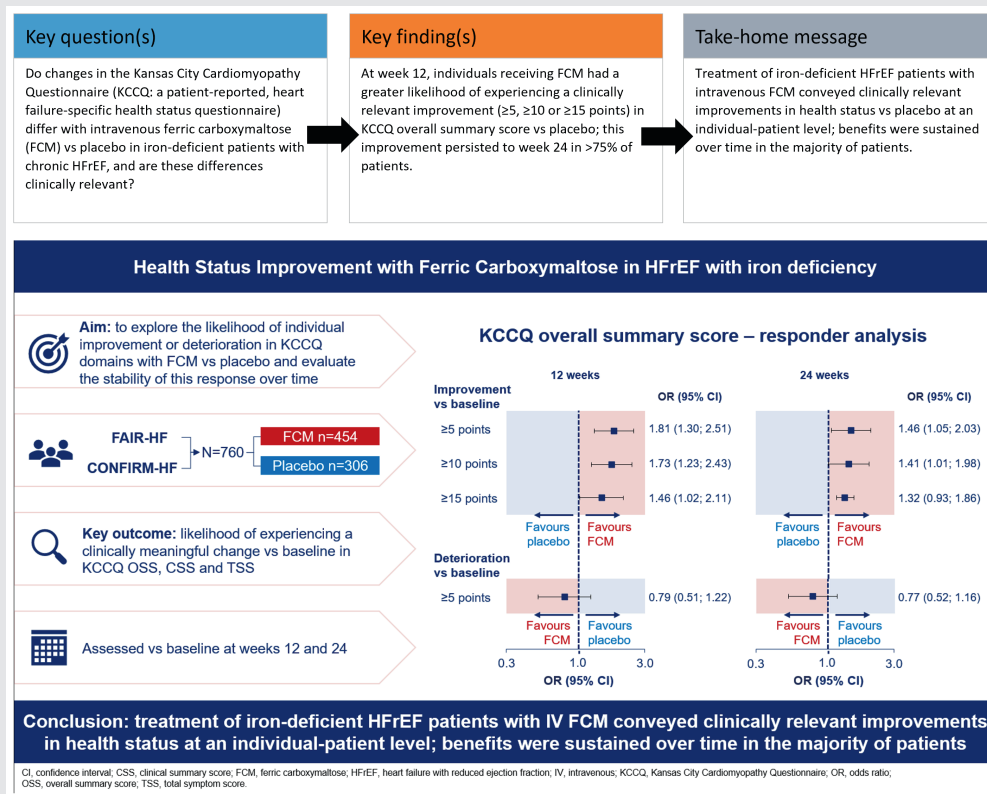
Key question(s)

Do changes in the Kansas City Cardiomyopathy Questionnaire (KCCQ: a patient-reported, heart failure-specific health status questionnaire) differ with intravenous ferric carboxymaltose (FCM) vs placebo in iron-deficient patients with chronic HFrEF, and are these differences clinically relevant?

Key finding(s)

At week 12, individuals receiving FCM had a greater likelihood of experiencing a clinically relevant improvement (≥5, ≥10 or ≥15 points) in KCCQ overall summary score vs placebo; this improvement persisted to week 24 in >75% of patients.

Take-home message

Treatment of iron-deficient HFrEF patients with intravenous FCM conveyed clinically relevant improvements in health status vs placebo at an individual-patient level; benefits were sustained over time in the majority of patients.

Health Status Improvement with Ferric Carboxymaltose in HFrEF with iron deficiency

Aim: to explore the likelihood of individual improvement or deterioration in KCCQ domains with FCM vs placebo and evaluate the stability of this response over time

FAIR-HF
CONFIRM-HF
N=760
FCM n=454
Placebo n=306

Key outcome: likelihood of experiencing a clinically meaningful change vs baseline in KCCQ OSS, CSS and TSS

Assessed vs baseline at weeks 12 and 24

KCCQ overall summary score – responder analysis

12 weeks
24 weeks

Improvement vs baseline
OR (95% CI)
OR (95% CI)

| | 12 weeks | 24 weeks |
|---|---|---|
| ≥5 points | 1.81 (1.30; 2.51) | 1.46 (1.05; 2.03) |
| ≥10 points | 1.73 (1.23; 2.43) | 1.41 (1.01; 1.98) |
| ≥15 points | 1.46 (1.02; 2.11) | 1.32 (0.93; 1.86) |

Favours placebo
Favours FCM
Favours placebo
Favours FCM

Deterioration vs baseline

| | 12 weeks | 24 weeks |
|---|---|---|
| ≥5 points | 0.79 (0.51; 1.22) | 0.77 (0.52; 1.16) |

Favours FCM
Favours placebo
Favours FCM
Favours placebo

0.3 1.0 3.0
OR (95% CI)
0.3 1.0 3.0
OR (95% CI)

Conclusion: treatment of iron-deficient HFrEF patients with IV FCM conveyed clinically relevant improvements in health status at an individual-patient level; benefits were sustained over time in the majority of patients

CI, confidence interval; CSS, clinical summary score; FCM, ferric carboxymaltose; HFrEF, heart failure with reduced ejection fraction; IV, intravenous; KCCQ, Kansas City Cardiomyopathy Questionnaire; OR, odds ratio; OSS, overall summary score; TSS, total symptom score.